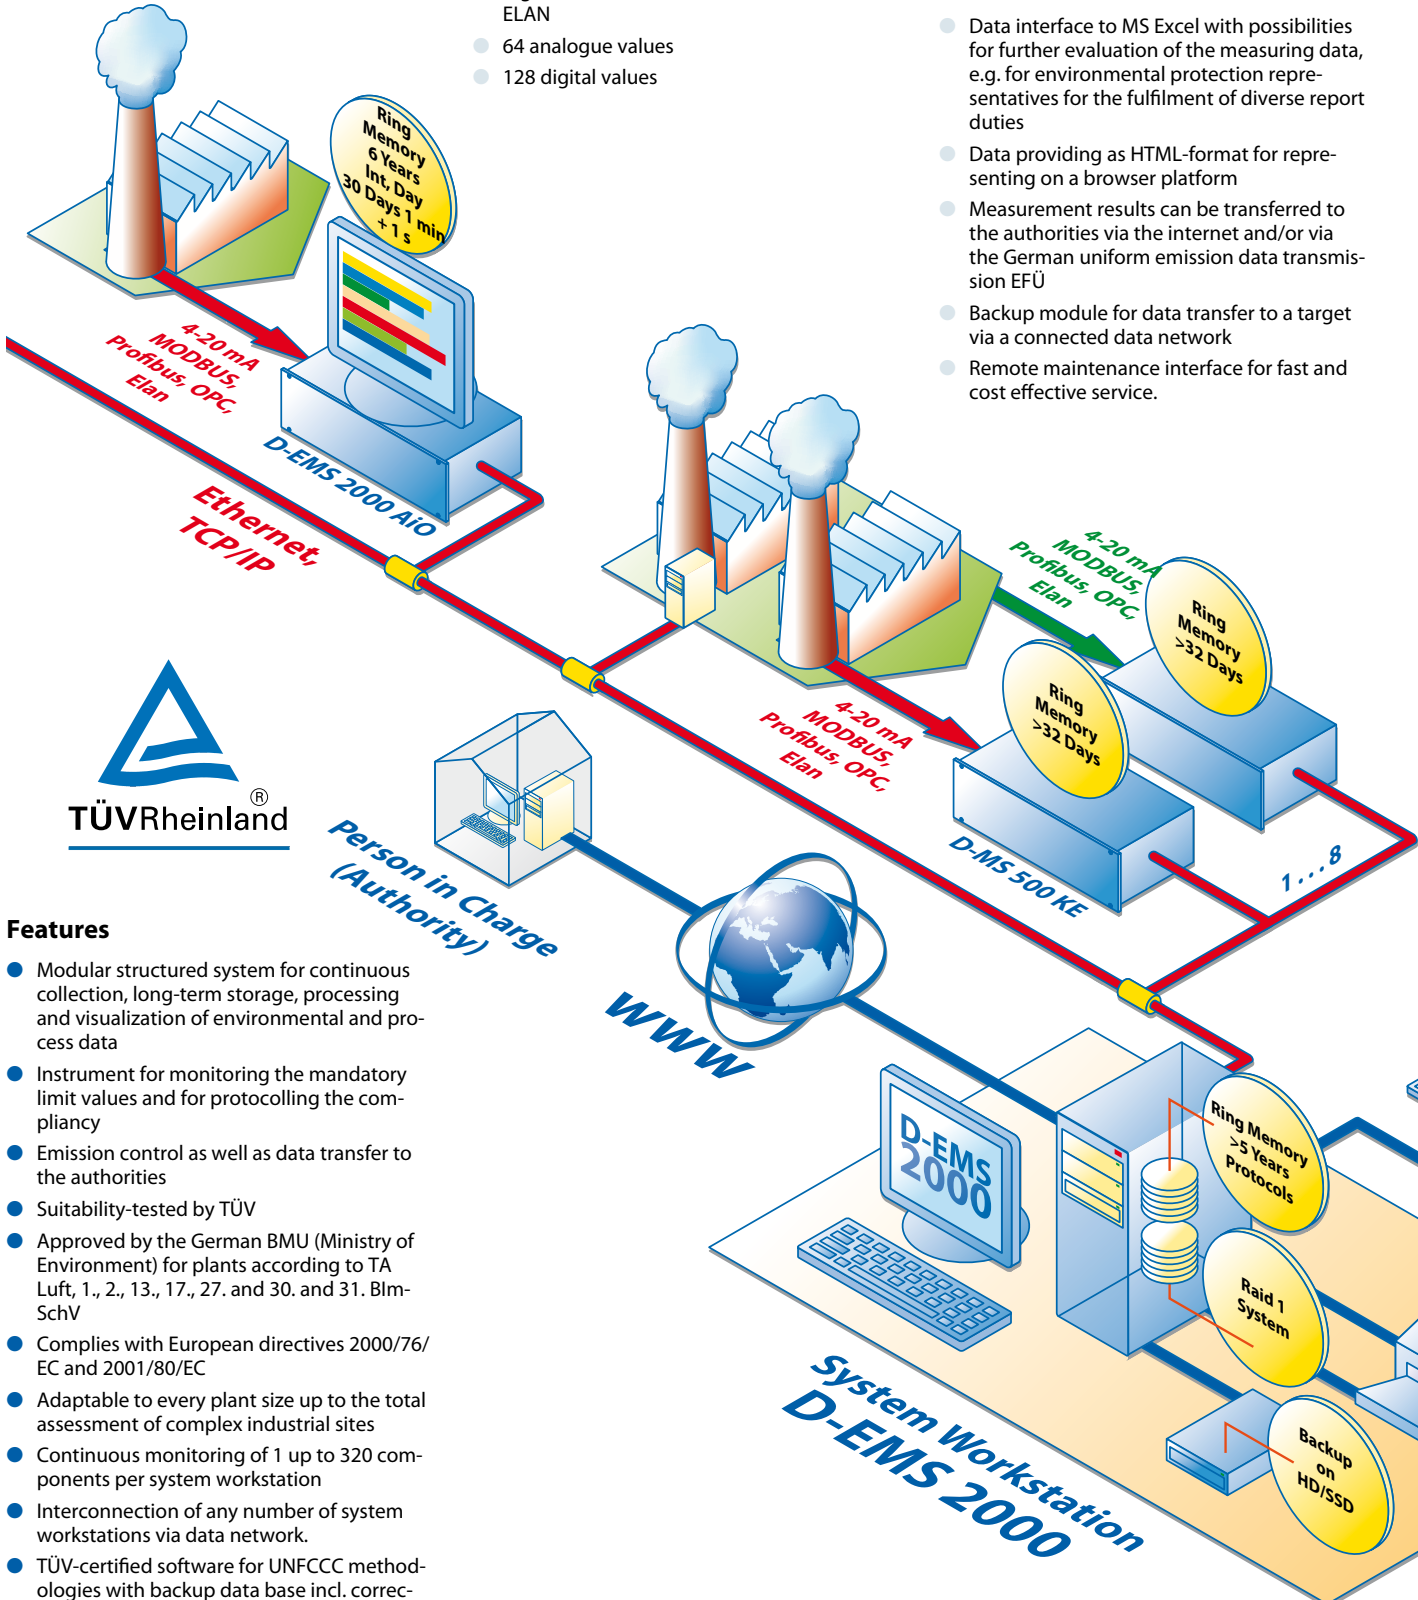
ELAN

64 analogue values

128 digital values

Data interface to MS Excel with possibilities for further evaluation of the measuring data, e.g. for environmental protection representatives for the fulfilment of diverse report duties

Data providing as HTML-format for representing on a browser platform

Measurement results can be transferred to the authorities via the internet and/or via the German uniform emission data transmission EFÜ

Backup module for data transfer to a target via a connected data network

Remote maintenance interface for fast and cost effective service.

Ring Memory 6 Years Int, Day 30 Days 1 min +1 s

4-20 mA MODBUS, Profibus, OPC, Elan

D-EMS 2000 AiO

Ethernet, TCP/IP

4-20 mA MODBUS, Profibus, OPC, Elan

Ring Memory >32 Days

Ring Memory >32 Days

4-20 mA MODBUS, Profibus, OPC, Elan

D-MS 500 KE

1 . . . 8

TÜVRheinland®

Person in Charge (Authority)

WWW

D-EMS 2000

Ring Memory >5 Years Protocols

Raid 1 System

Backup on HD/SSD

System Workstation D-EMS 2000

Features

Modular structured system for continuous collection, long-term storage, processing and visualization of environmental and process data

Instrument for monitoring the mandatory limit values and for protocolling the compliancy

Emission control as well as data transfer to the authorities

Suitability-tested by TÜV

Approved by the German BMU (Ministry of Environment) for plants according to TA Luft, 1., 2., 13., 17., 27. and 30. and 31. BImSchV

Complies with European directives 2000/76/EC and 2001/80/EC

Adaptable to every plant size up to the total assessment of complex industrial sites

Continuous monitoring of 1 up to 320 components per system workstation

Interconnection of any number of system workstations via data network.

TÜV-certified software for UNFCCC methodologies with backup data base incl. correc-